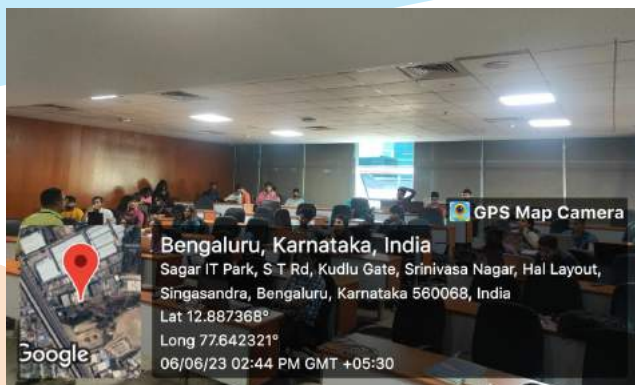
GPS Map Camera

Bengaluru, Karnataka, India

Sagar IT Park, S T Rd, Kudlu Gate, Srinivasa Nagar, Hal Layout, Singasandra, Bengaluru, Karnataka 560068, India

Lat 12.887368°

Long 77.642321°

06/06/23 02:44 PM GMT +05:30

Google